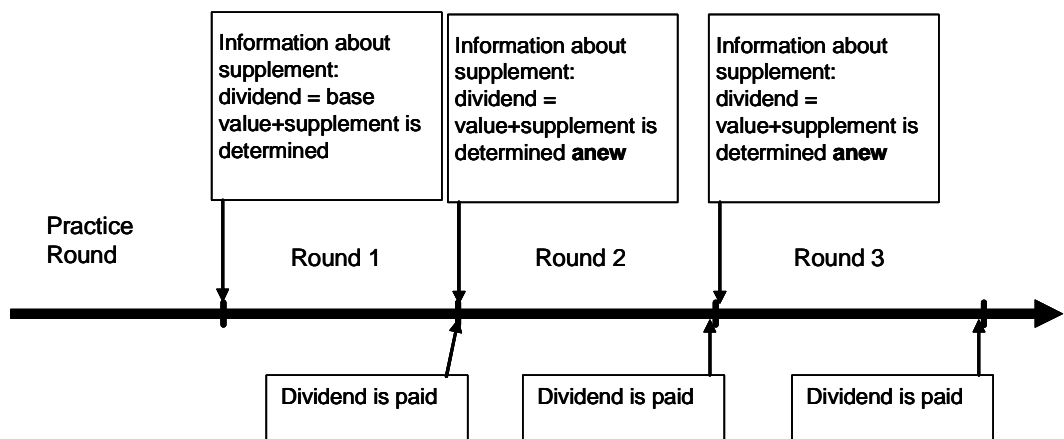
Information about supplement: dividend = base value+supplement is determined

Information about supplement: dividend = value+supplement is determined **anew**

Information about supplement: dividend = value+supplement is determined **anew**

Practice Round

Round 1

Round 2

Round 3

Dividend is paid

Dividend is paid

Dividend is paid